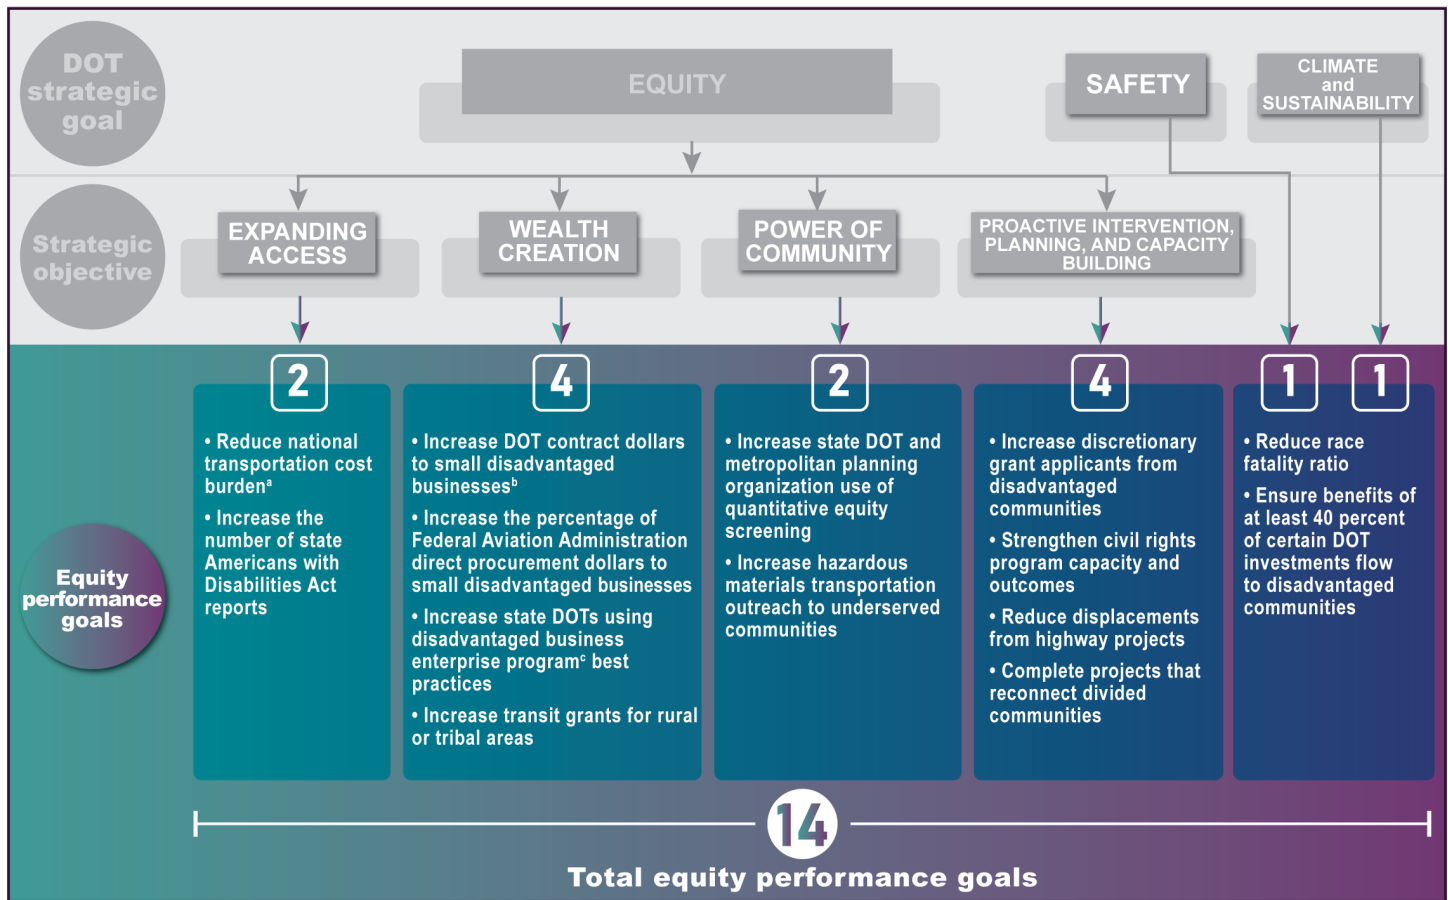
DOT strategic goal

EQUITY

SAFETY

CLIMATE and SUSTAINABILITY

Strategic objective

EXPANDING ACCESS

WEALTH CREATION

POWER OF COMMUNITY

PROACTIVE INTERVENTION, PLANNING, AND CAPACITY BUILDING

Equity performance goals

2

• Reduce national transportation cost burden$^a$

• Increase the number of state Americans with Disabilities Act reports

4

• Increase DOT contract dollars to small disadvantaged businesses$^b$

• Increase the percentage of Federal Aviation Administration direct procurement dollars to small disadvantaged businesses

• Increase state DOTs using disadvantaged business enterprise program$^c$ best practices

• Increase transit grants for rural or tribal areas

2

• Increase state DOT and metropolitan planning organization use of quantitative equity screening

• Increase hazardous materials transportation outreach to underserved communities

4

• Increase discretionary grant applicants from disadvantaged communities

• Strengthen civil rights program capacity and outcomes

• Reduce displacements from highway projects

• Complete projects that reconnect divided communities

1

1

• Reduce race fatality ratio

• Ensure benefits of at least 40 percent of certain DOT investments flow to disadvantaged communities

14

Total equity performance goals